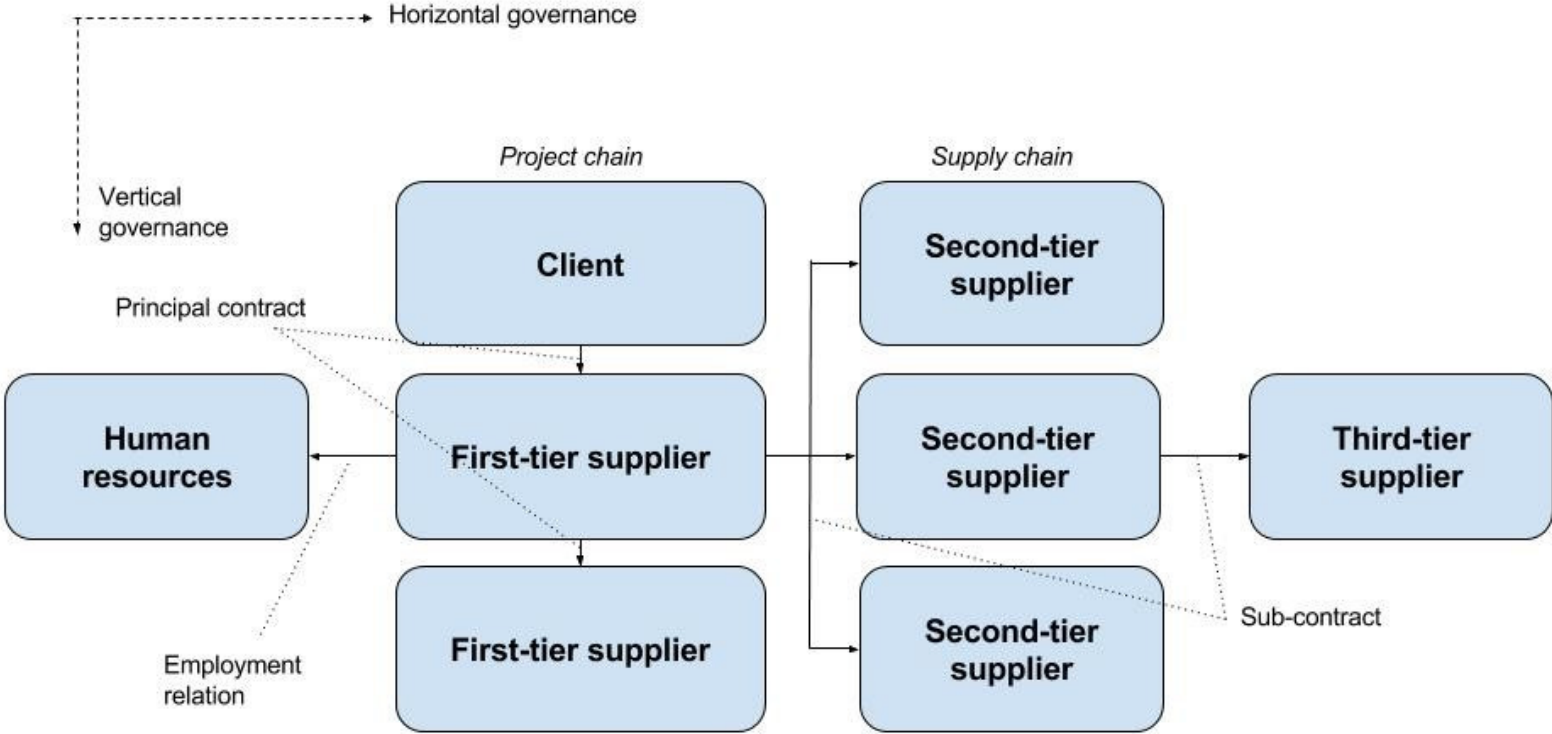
Horizontal governance

Vertical governance

Project chain

Supply chain

Client

Second-tier supplier

Principal contract

Human resources

First-tier supplier

Second-tier supplier

Third-tier supplier

First-tier supplier

Second-tier supplier

Sub-contract

Employment relation